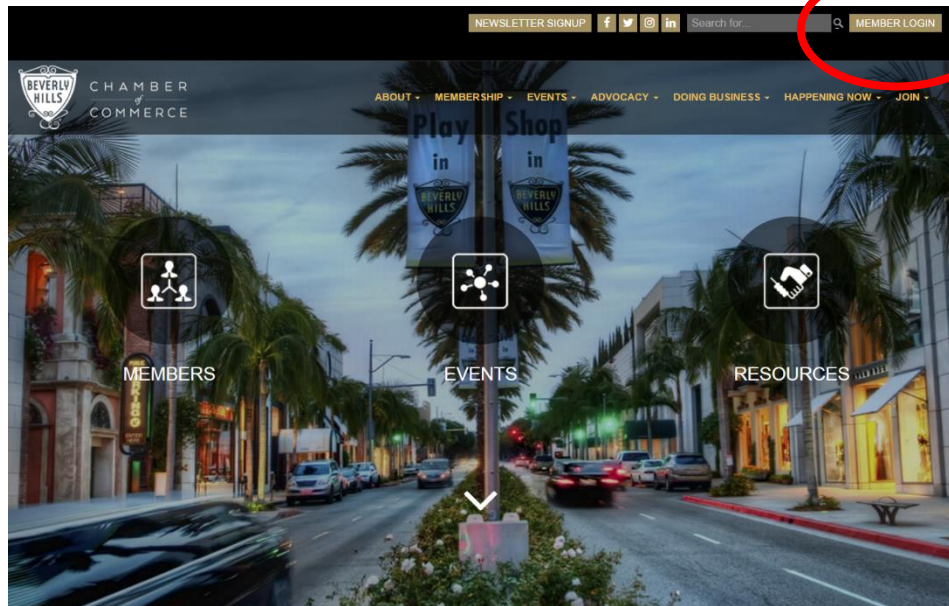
NEWSLETTER SIGNUP f in Search for... MEMBER LOGIN

BEVERLY HILLS CHAMBER of COMMERCE

ABOUT MEMBERSHIP EVENTS ADVOCACY DOING BUSINESS HAPPENING NOW JOIN

Play in BEVERLY HILLS

Shop in BEVERLY HILLS

MEMBERS

EVENTS

RESOURCES